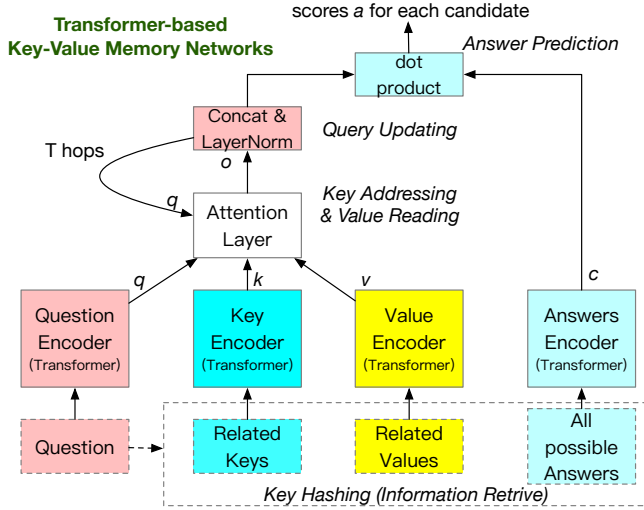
Transformer-based
Key-Value Memory Networks

scores $a$ for each candidate

dot product

Answer Prediction

Concat & LayerNorm

Query Updating

T hops

$o$

$q$

Attention Layer

Key Addressing
& Value Reading

$q$

$k$

$v$

$c$

Question Encoder (Transformer)

Key Encoder (Transformer)

Value Encoder (Transformer)

Answers Encoder (Transformer)

Question

Related Keys

Related Values

All possible Answers

Key Hashing (Information Retrive)